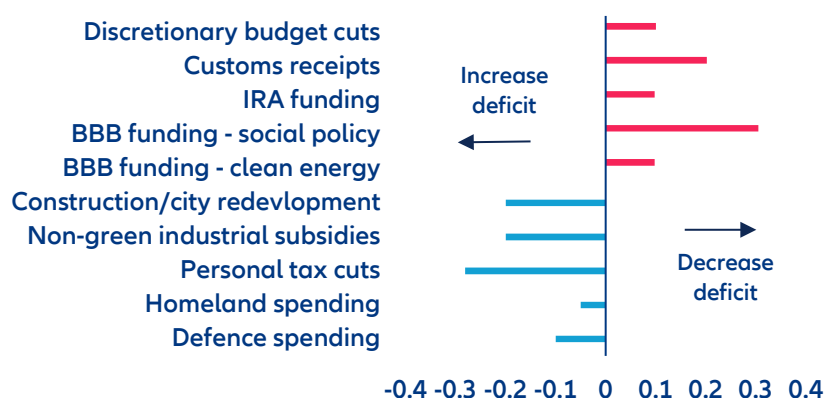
Discretionary budget cuts
Customs receipts
IRA funding
BBB funding - social policy
BBB funding - clean energy
Construction/city redevlopment
Non-green industrial subsidies
Personal tax cuts
Homeland spending
Defence spending

Increase deficit

Decrease deficit

-0.4 -0.3 -0.2 -0.1 0 0.1 0.2 0.3 0.4